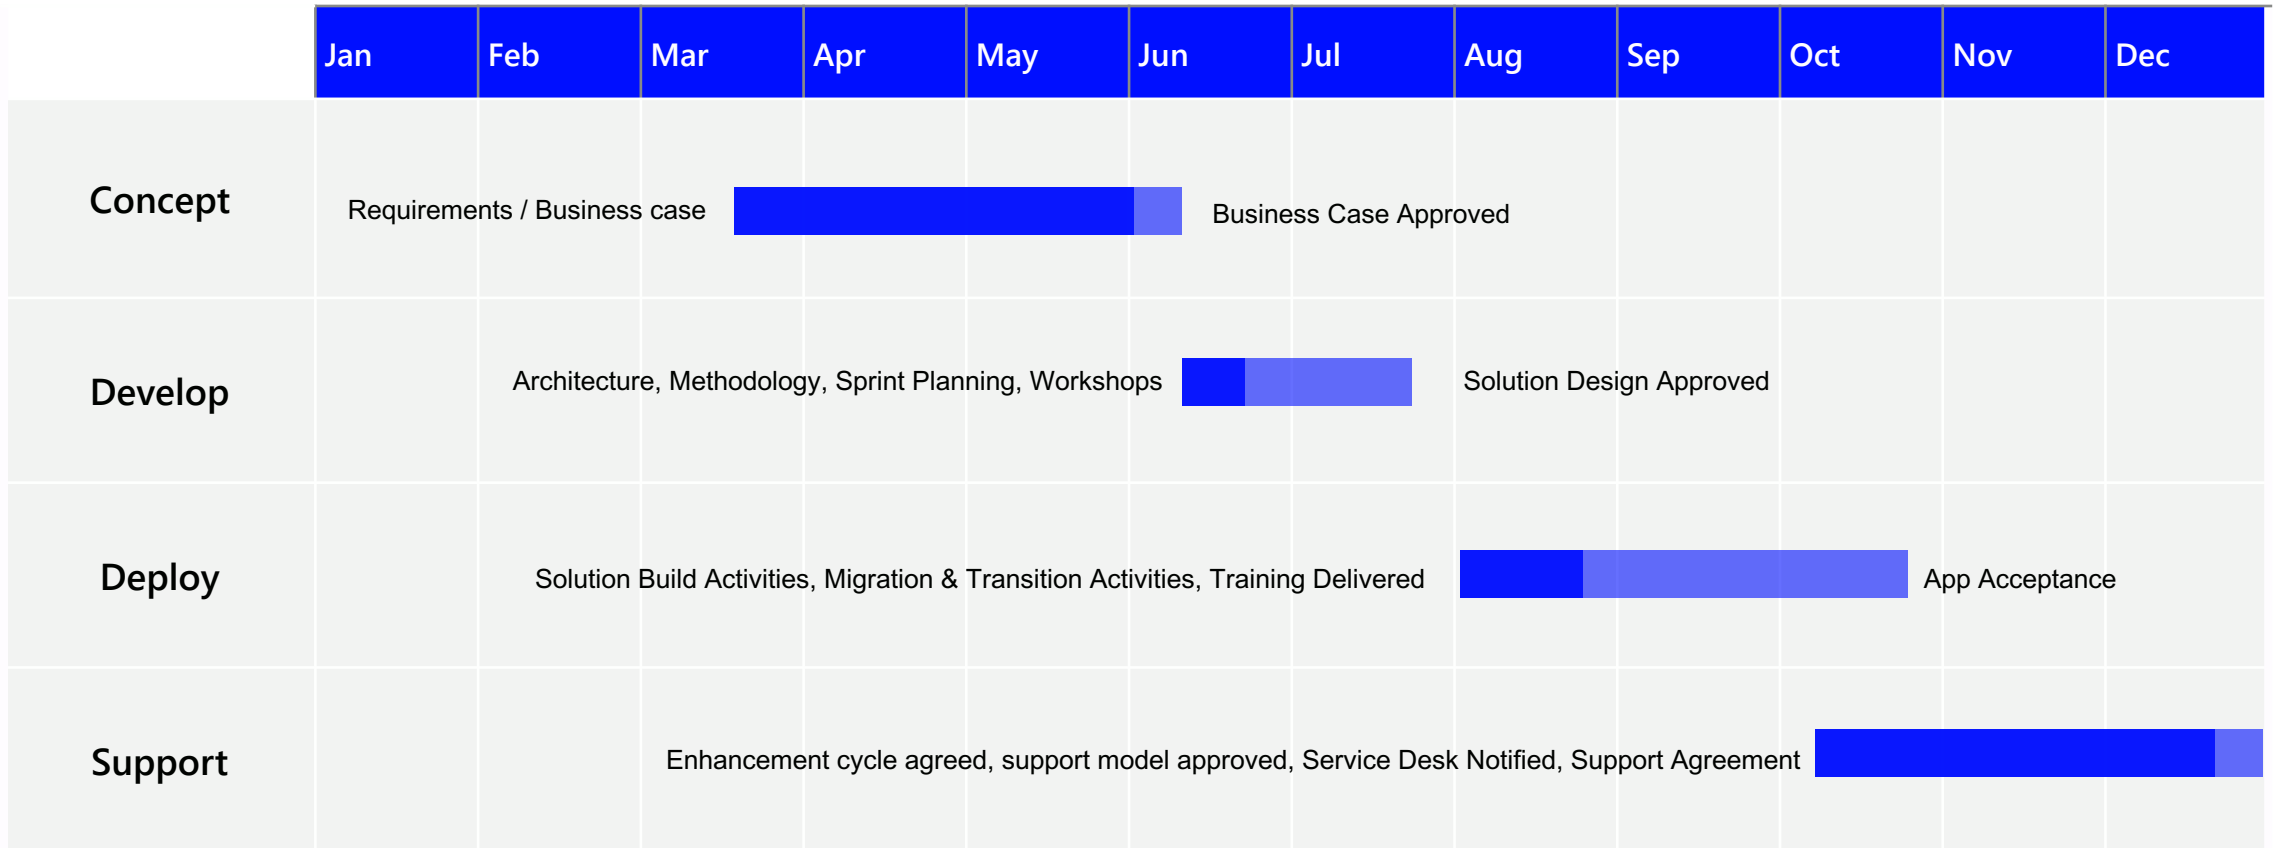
Jan Feb Mar Apr May Jun Jul Aug Sep Oct Nov Dec

Concept
Requirements / Business case
Business Case Approved

Develop
Architecture, Methodology, Sprint Planning, Workshops
Solution Design Approved

Deploy
Solution Build Activities, Migration & Transition Activities, Training Delivered
App Acceptance

Support
Enhancement cycle agreed, support model approved, Service Desk Notified, Support Agreement